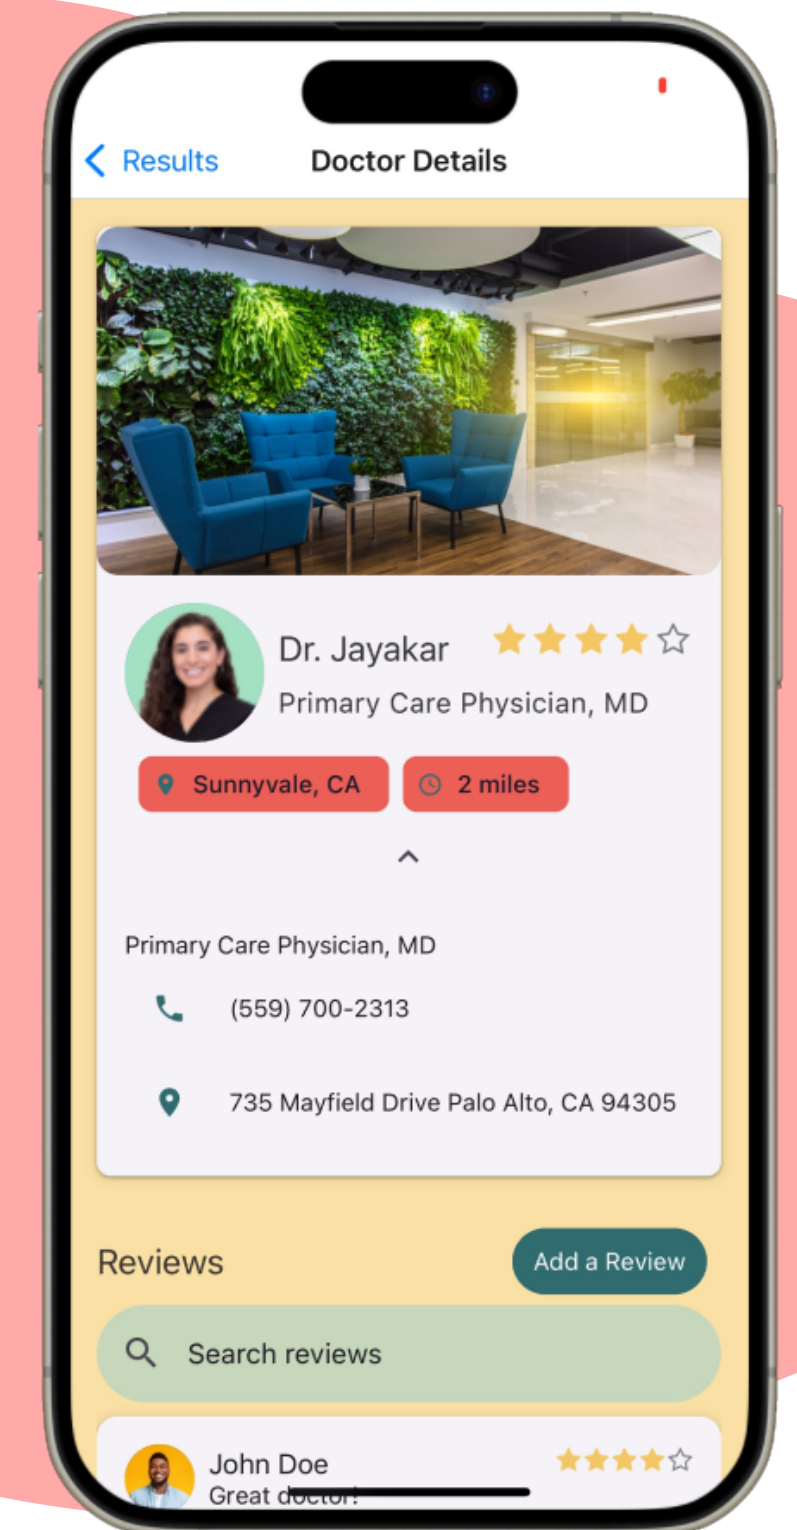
Results

Doctor Details

Dr. Jayakar

Primary Care Physician, MD

Sunnyvale, CA

2 miles

Primary Care Physician, MD

(559) 700-2313

735 Mayfield Drive Palo Alto, CA 94305

Reviews

Add a Review

Search reviews

John Doe

Great doctor!